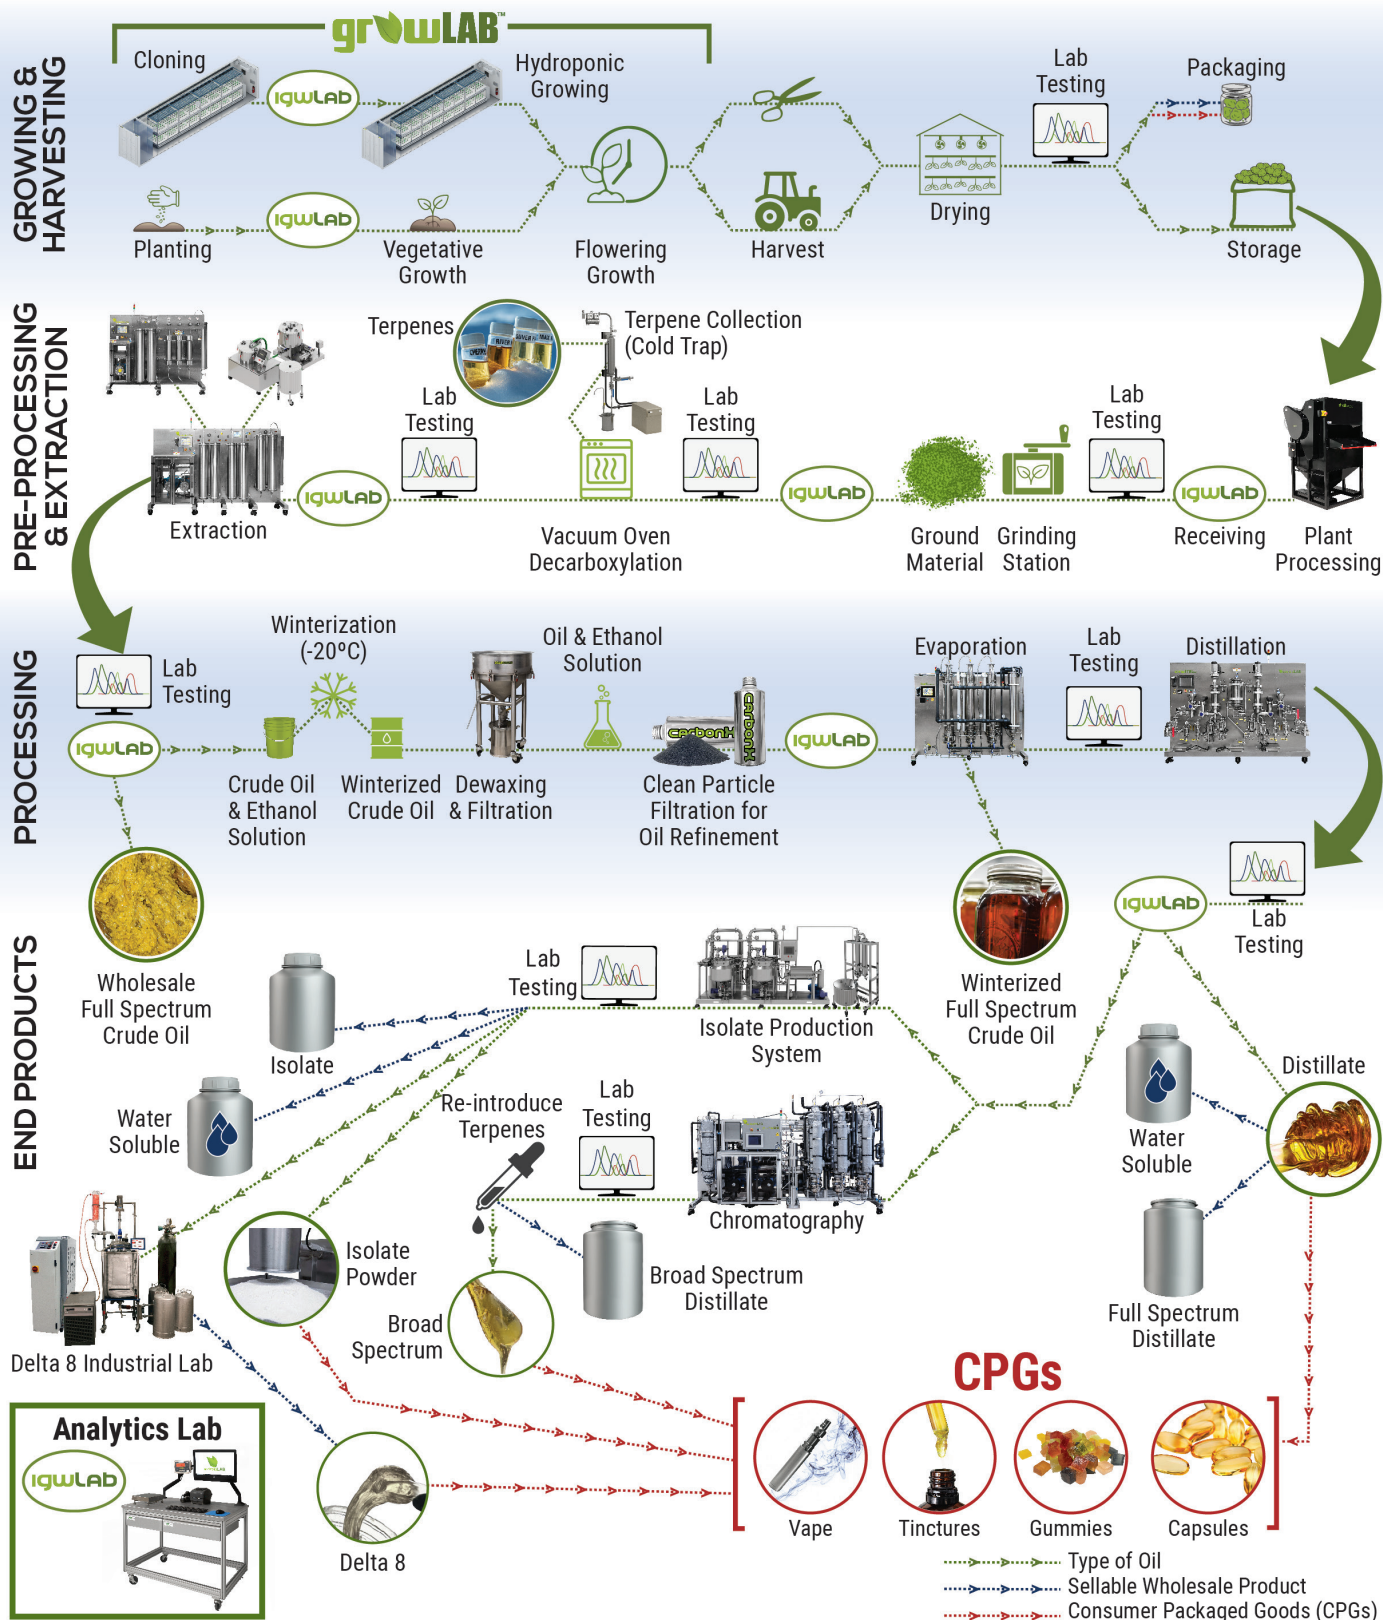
growLAB™

GROWING & HARVESTING

Cloning
igwLAB
Hydroponic Growing
Planting
igwLAB
Vegetative Growth
Flowering Growth
Harvest
Drying
Lab Testing
Packaging
Storage

PRE-PROCESSING & EXTRACTION

Terpenes
Terpene Collection (Cold Trap)
Lab Testing
Lab Testing
Lab Testing
Extraction
igwLAB
Vacuum Oven Decarboxylation
igwLAB
Ground Material
Grinding Station
igwLAB
Receiving
Plant Processing

PROCESSING

Lab Testing
igwLAB
Winterization (-20°C)
Crude Oil & Ethanol Solution
Winterized Crude Oil
Oil & Ethanol Solution
Dewaxing & Filtration
carbonX
Clean Particle Filtration for Oil Refinement
igwLAB
Evaporation
Lab Testing
Distillation

END PRODUCTS

Wholesale Full Spectrum Crude Oil
Isolate
Water Soluble
Lab Testing
Isolate Production System
Winterized Full Spectrum Crude Oil
igwLAB
Lab Testing
Distillate
Re-introduce Terpenes
Lab Testing
Chromatography
Water Soluble
Full Spectrum Distillate
Isolate Powder
Broad Spectrum
Broad Spectrum Distillate
Delta 8 Industrial Lab
Analytics Lab
igwLAB
Delta 8

CPGs
Vape
Tinctures
Gummies
Capsules

Type of Oil
Sellable Wholesale Product
Consumer Packaged Goods (CPGs)